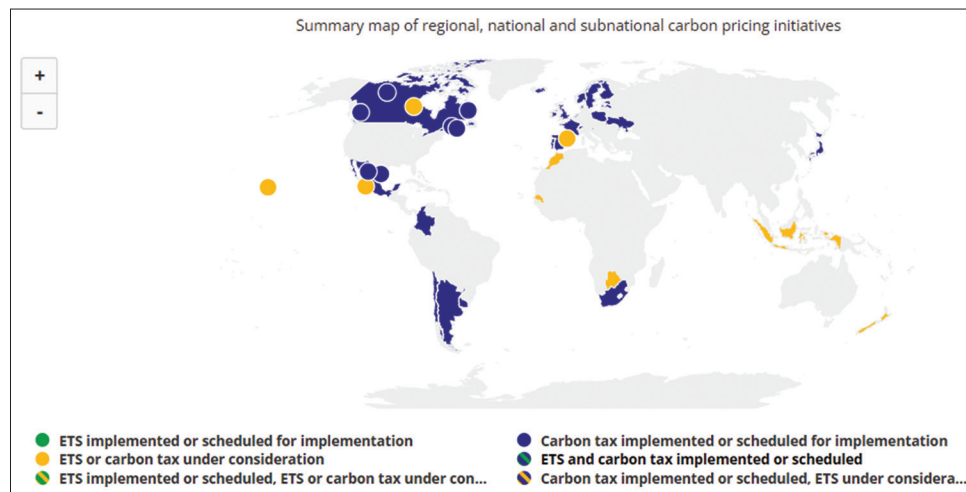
Summary map of regional, national and subnational carbon pricing initiatives

+
-

ETS implemented or scheduled for implementation
ETS or carbon tax under consideration
ETS implemented or scheduled, ETS or carbon tax under con...

Carbon tax implemented or scheduled for implementation
ETS and carbon tax implemented or scheduled
Carbon tax implemented or scheduled, ETS under considera...